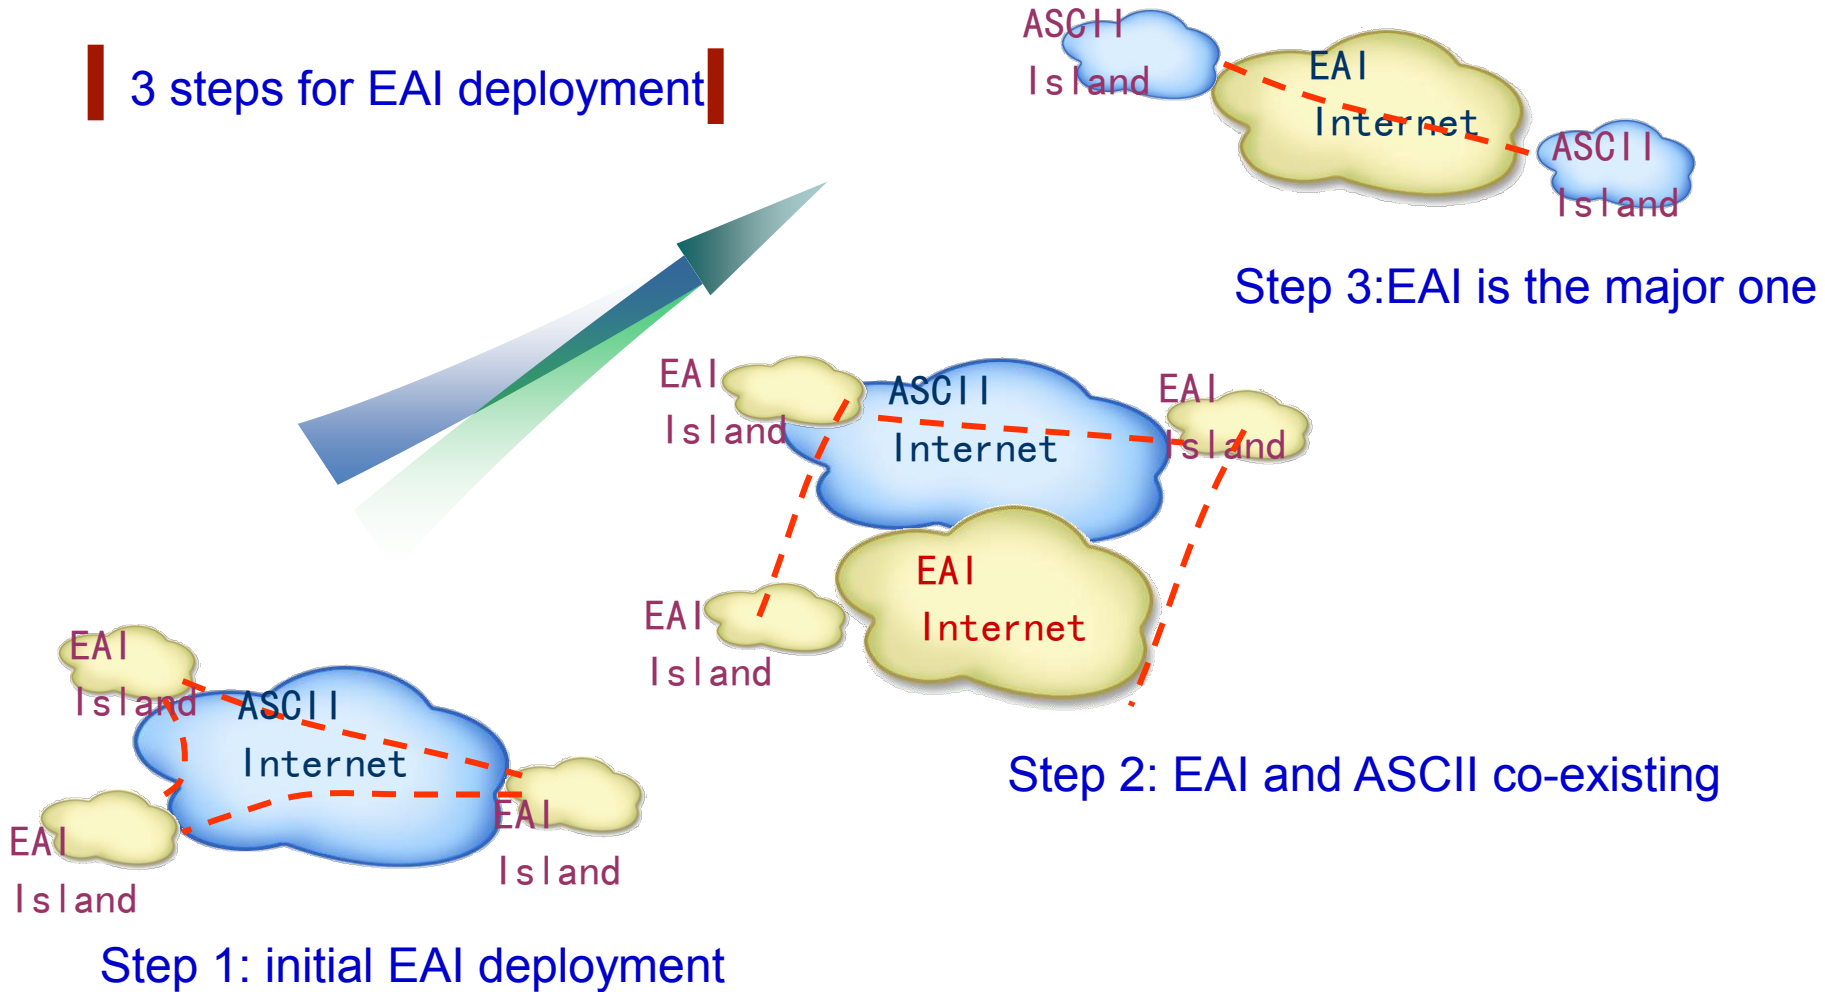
3 steps for EAI deployment

ASCII Island

EAI Internet

ASCII Island

Step 3:EAI is the major one

EAI Island

ASCII Internet

EAI Island

EAI Internet

EAI Island

Step 2: EAI and ASCII co-existing

EAI Island

ASCII Internet

EAI Island

EAI Island

Step 1: initial EAI deployment